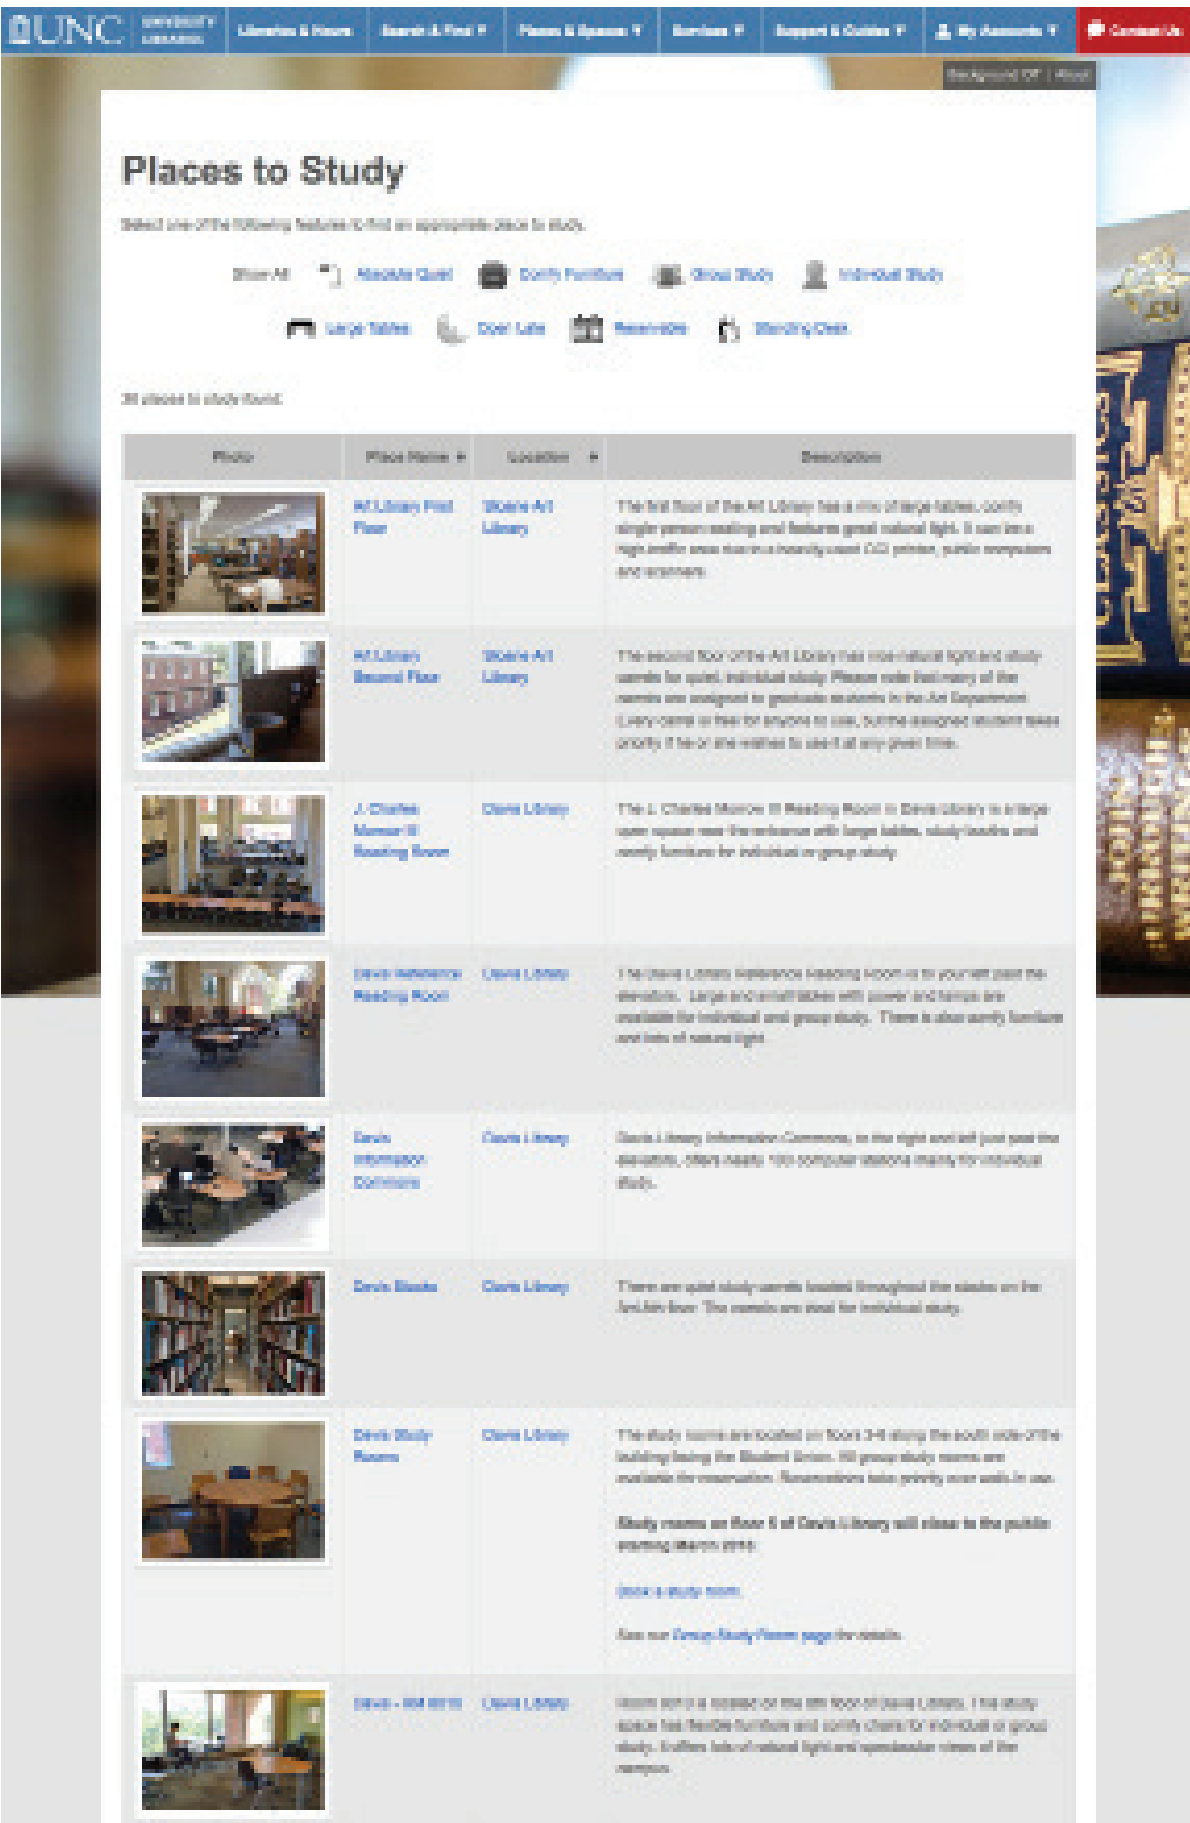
UNC UNIVERSITY LIBRARIES | Libraries & Hours | Search & Find ▾ | Places & Spaces ▾ | Services ▾ | Support & Guides ▾ | My Accounts ▾ | Contact Us

Background Off | About

Places to Study

Select one of the following features to find an appropriate place to study.

Show All | Absolute Quiet | Comfy Furniture | Group Study | Individual Study

Large Tables | Open Late | Reservable | Standing Desk

38 places to study found.

| Photo | Place Name ▸ | Location ▸ | Description |
|---|---|---|---|
| | Art Library First Floor | Sloane Art Library | The first floor of the Art Library has a mix of large tables, comfy single person seating and features great natural light. It can be a high-traffic area due to a heavily used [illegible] printer, public computers and scanners. |
| | Art Library Second Floor | Sloane Art Library | The second floor of the Art Library has nice natural light and study carrels for quiet, individual study. Please note that many of the carrels are assigned to graduate students in the Art Department. Every carrel is free for anyone to use, but the assigned student takes priority if he or she wishes to use it at any given time. |
| | J. Charles Morrow III Reading Room | Davis Library | The J. Charles Morrow III Reading Room in Davis Library is a large open space near the entrance with large tables, study booths and comfy furniture for individual or group study. |
| | Davis Reference Reading Room | Davis Library | The Davis Library Reference Reading Room is to your left past the elevators. Large and small tables with power and lamps are available for individual and group study. There is also comfy furniture and lots of natural light. |
| | Davis Information Commons | Davis Library | Davis Library Information Commons, to the right and left just past the elevators, offers nearly 100 computer stations mainly for individual study. |
| | Davis Stacks | Davis Library | There are quiet study carrels located throughout the stacks on the 3rd-8th floor. The carrels are ideal for individual study. |
| | Davis Study Rooms | Davis Library | The study rooms are located on floors 3-8 along the south side of the building facing the Student Union. All group study rooms are available for reservation. Reservations take priority over walk-in use. **Study rooms on floor 5 of Davis Library will close to the public starting March 2016.** Book a study room. See our Group Study Room page for details. |
| | Davis - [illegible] | Davis Library | Room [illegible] is a space on the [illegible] floor of Davis Library. This study space has flexible furniture and comfy chairs for individual or group study. It offers lots of natural light and spectacular views of the campus. |